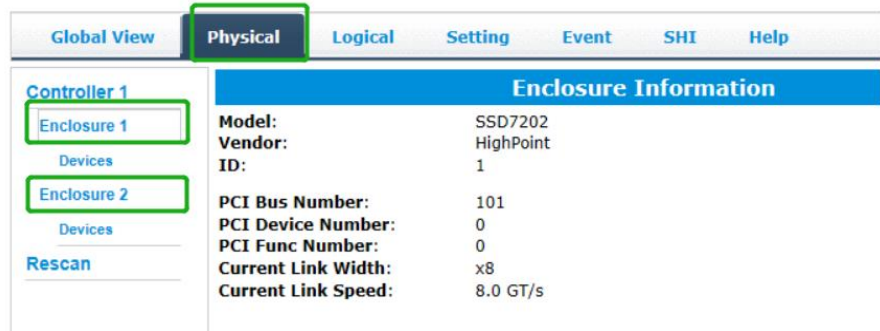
Global View Physical Logical Setting Event SHI Help

Controller 1
Enclosure 1
Devices
Enclosure 2
Devices
Rescan

Enclosure Information

| | |
|---|---|
| Model: | SSD7202 |
| Vendor: | HighPoint |
| ID: | 1 |
| PCI Bus Number: | 101 |
| PCI Device Number: | 0 |
| PCI Func Number: | 0 |
| Current Link Width: | x8 |
| Current Link Speed: | 8.0 GT/s |